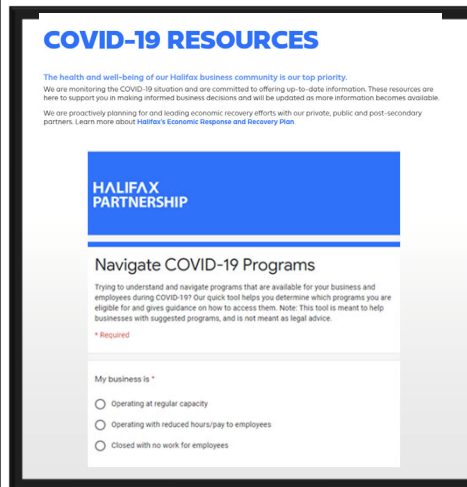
COVID-19 RESOURCES

The health and well-being of our Halifax business community is our top priority.

We are monitoring the COVID-19 situation and are committed to offering up-to-date information. These resources are here to support you in making informed business decisions and will be updated as more information becomes available.

We are proactively planning for and leading economic recovery efforts with our private, public and post-secondary partners. Learn more about Halifax's Economic Response and Recovery Plan.

HALIFAX PARTNERSHIP

Navigate COVID-19 Programs

Trying to understand and navigate programs that are available for your business and employees during COVID-19? Our quick tool helps you determine which programs you are eligible for and gives guidance on how to access them. Note: This tool is meant to help businesses with suggested programs, and is not meant as legal advice.

* Required

My business is *

Operating at regular capacity

Operating with reduced hours/pay to employees

Closed with no work for employees